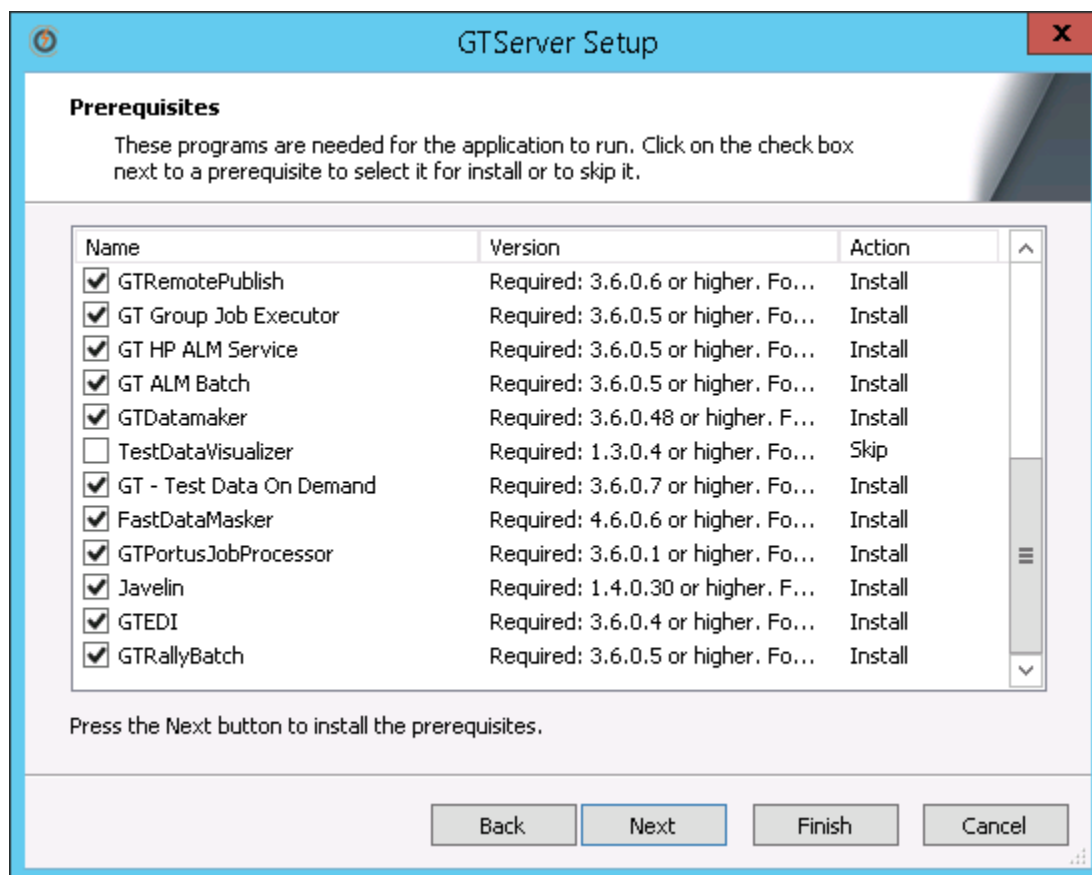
GTServer Setup

x

Prerequisites

These programs are needed for the application to run. Click on the check box next to a prerequisite to select it for install or to skip it.

| Name | Version | Action |
|---|---|---|
| GTRemotePublish | Required: 3.6.0.6 or higher. Fo... | Install |
| GT Group Job Executor | Required: 3.6.0.5 or higher. Fo... | Install |
| GT HP ALM Service | Required: 3.6.0.5 or higher. Fo... | Install |
| GT ALM Batch | Required: 3.6.0.5 or higher. Fo... | Install |
| GTDatamaker | Required: 3.6.0.48 or higher. F... | Install |
| TestDataVisualizer | Required: 1.3.0.4 or higher. Fo... | Skip |
| GT - Test Data On Demand | Required: 3.6.0.7 or higher. Fo... | Install |
| FastDataMasker | Required: 4.6.0.6 or higher. Fo... | Install |
| GTPortusJobProcessor | Required: 3.6.0.1 or higher. Fo... | Install |
| Javelin | Required: 1.4.0.30 or higher. F... | Install |
| GTEDI | Required: 3.6.0.4 or higher. Fo... | Install |
| GTRallyBatch | Required: 3.6.0.5 or higher. Fo... | Install |

Press the Next button to install the prerequisites.

Back Next Finish Cancel